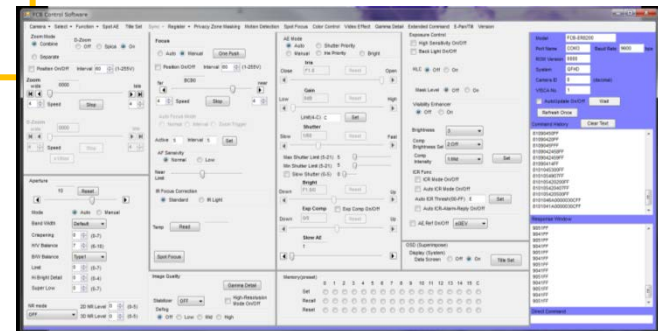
PCB Control Software

Camera • Select • Function • Spot AE • Title Set • Sync • Register • Privacy Zone Masking • Motion Detection • Spot Focus • Color Control • Video Effect • Gamma Detail • Extended Command • S-Pan/Tilt • Version

Zoom Mode
Combine
Separate
Position On/Off
Interval
Zoom
wide
tele
Speed
Stop
D-Zoom
Speed
Stop

Focus
Auto
Manual
One Push
Position On/Off
Interval
far
near
Speed
Stop
Active
Interval
Set
AF Sensitivity
Normal
Low
Near Limit
IR Focus Correction
Standard
IR Light
Temp
Reset
Spot Focus

AE Mode
Auto
Shutter Priority
Manual
Iris Priority
Bright
Iris
Close
Open
Gain
Low
High
Limit(4-C)
Set
Shutter
Slow
Fast
Max Shutter Limit (5-21)
Min Shutter Limit (5-21)
Slow Shutter (5-5)
Bright
Down
Up
Exp Comp
Exp Comp On/Off
Down
Up
Slow AE

Exposure Control
High Sensitivity On/Off
Back Light On/Off
BLC
Off
On
Mask Level
Off
On
Visibility Enhancer
Off
On
Brightness
Comp Brightness Sel
Comp Intensity
Set
ICR Func
ICR Mode On/Off
Auto ICR Mode On/Off
Auto ICR Thresh(00-FF)
Set
Auto ICR Alarm Reply On/Off
AE Ref On/OFF

Model
PCB-ER8200
Port Name
COM3
Baud Rate
9600
bps
ROM Version
System
Camera ID
VISCA No.
AutoUpdate On/Off
Wait
Refresh Once
Command History
Clear Text
8109044FF
8109044FF
8109044FF
8109044FF
Response Window
9051FF
9051FF
9051FF
9051FF
Direct Command

Aperture
Reset
Mode
Auto
Manual
Band Width
Default
Crispening
H/V Balance
B/W Balance
Limit
H.Bright Detail
Super Low

Image Quality
Gamma Detail
Stabilizer
OFF
High-Resolution Mode On/Off
Defog
Off
Low
Mid
High

Memory(preset)
0 1 2 3 4 5 6 7 8 9 10 11 12 13 14 15
Set
Recall
Reset

OSD (Superimpose)
Display (System)
Date Screen
Off
On
Title Set

NR mode
2D NR Level
3D NR Level